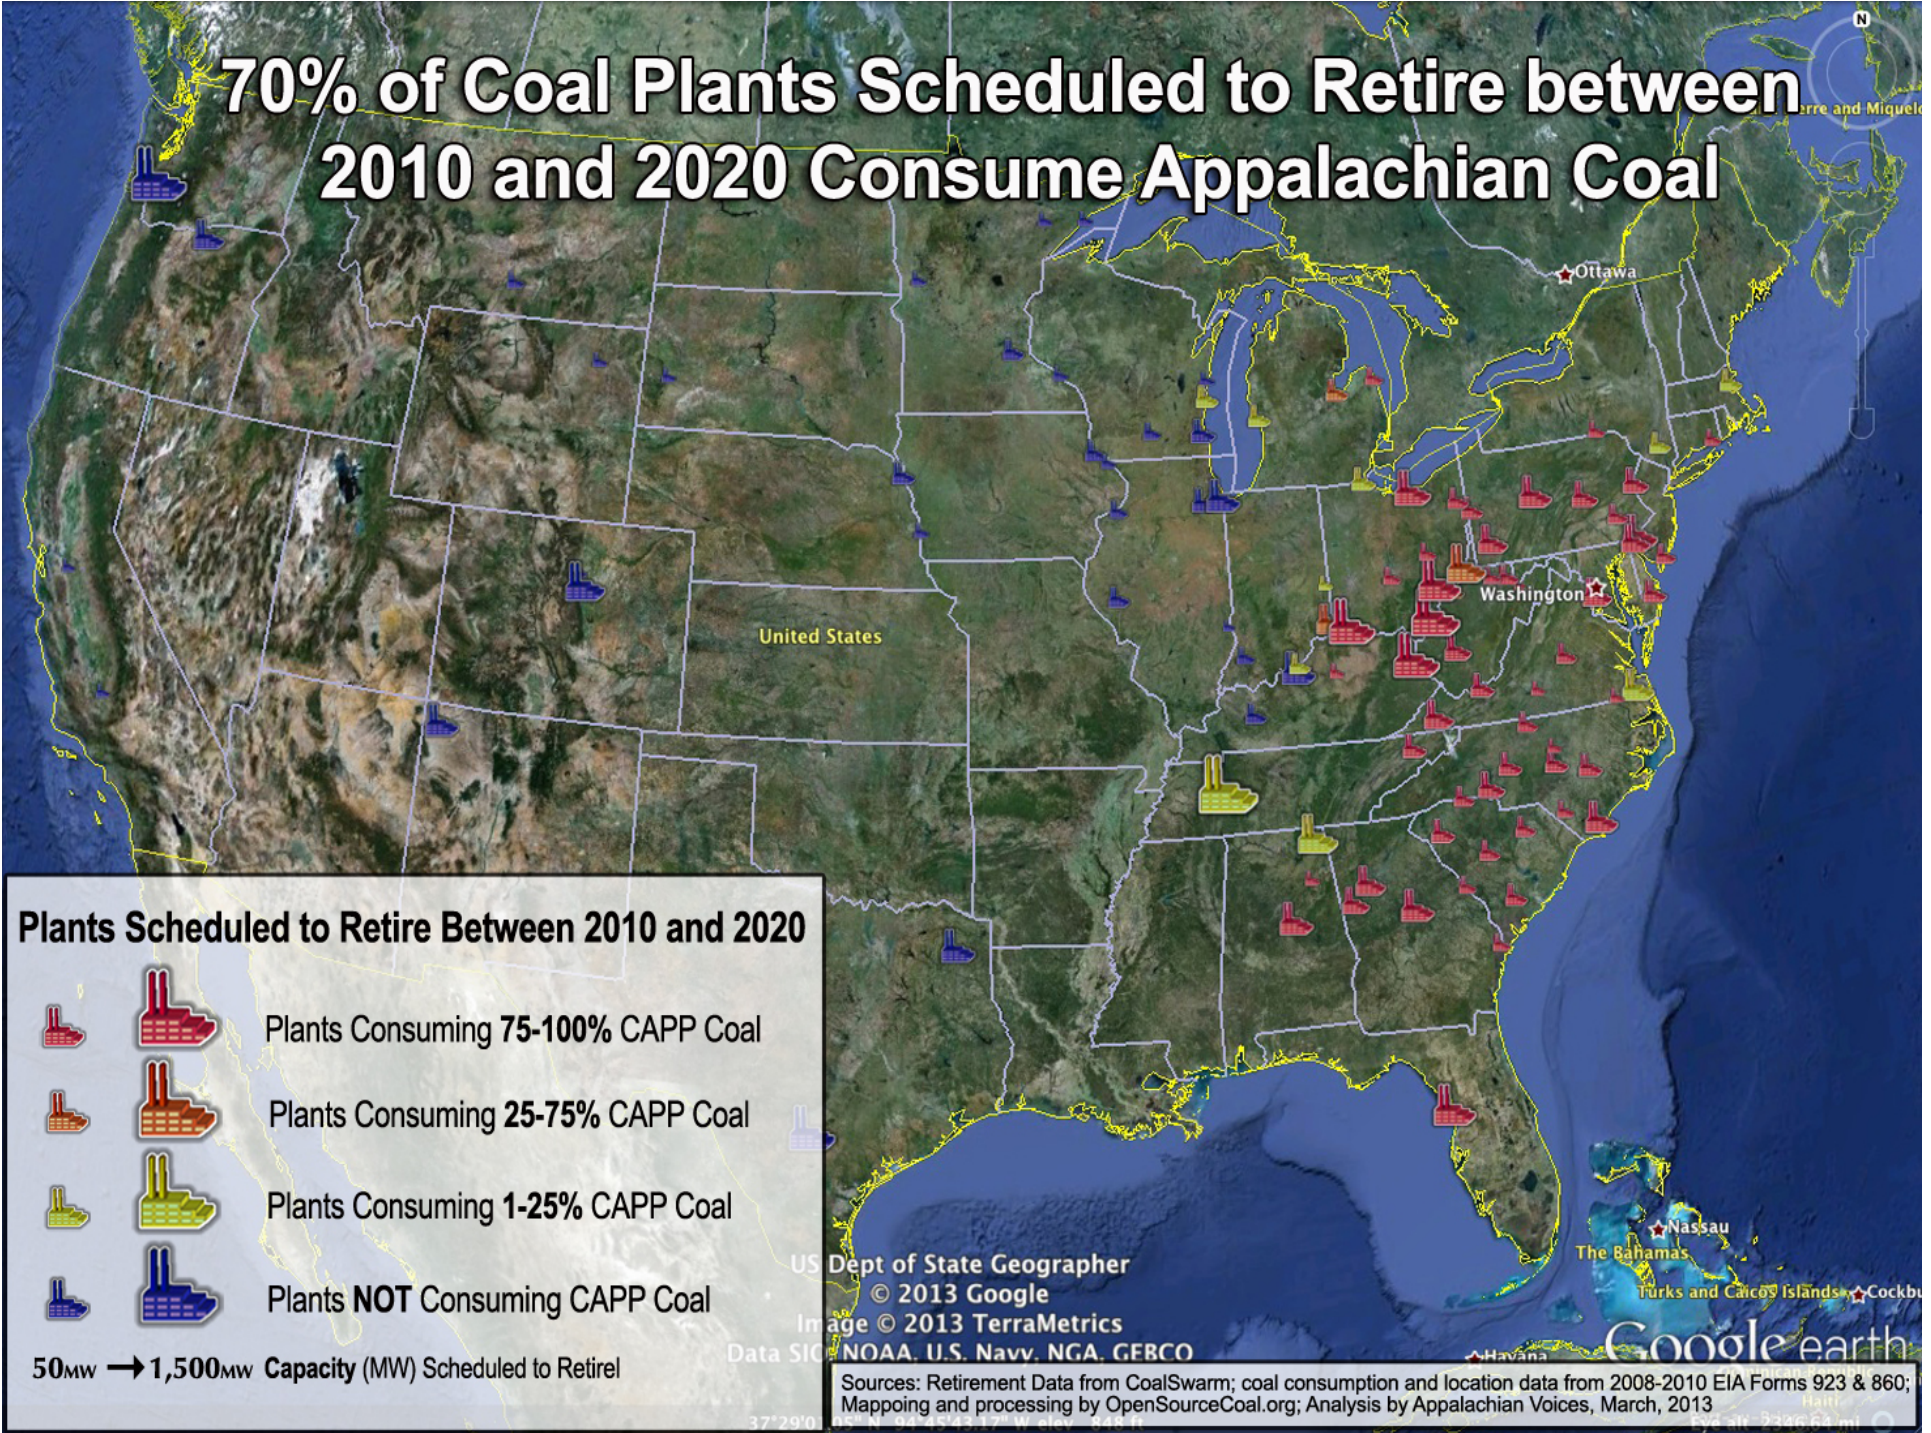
70% of Coal Plants Scheduled to Retire between 2010 and 2020 Consume Appalachian Coal

Ottawa
United States
Washington
Nassau
The Bahamas
Turks and Caicos Islands
Havana

Plants Scheduled to Retire Between 2010 and 2020

Plants Consuming **75-100%** CAPP Coal
Plants Consuming **25-75%** CAPP Coal
Plants Consuming **1-25%** CAPP Coal
Plants **NOT** Consuming CAPP Coal

50MW → 1,500MW Capacity (MW) Scheduled to Retirel

US Dept of State Geographer
© 2013 Google
Image © 2013 TerraMetrics
Data SIO, NOAA, U.S. Navy, NGA, GEBCO
Google earth

Sources: Retirement Data from CoalSwarm; coal consumption and location data from 2008-2010 EIA Forms 923 & 860; Mapping and processing by OpenSourceCoal.org; Analysis by Appalachian Voices, March, 2013